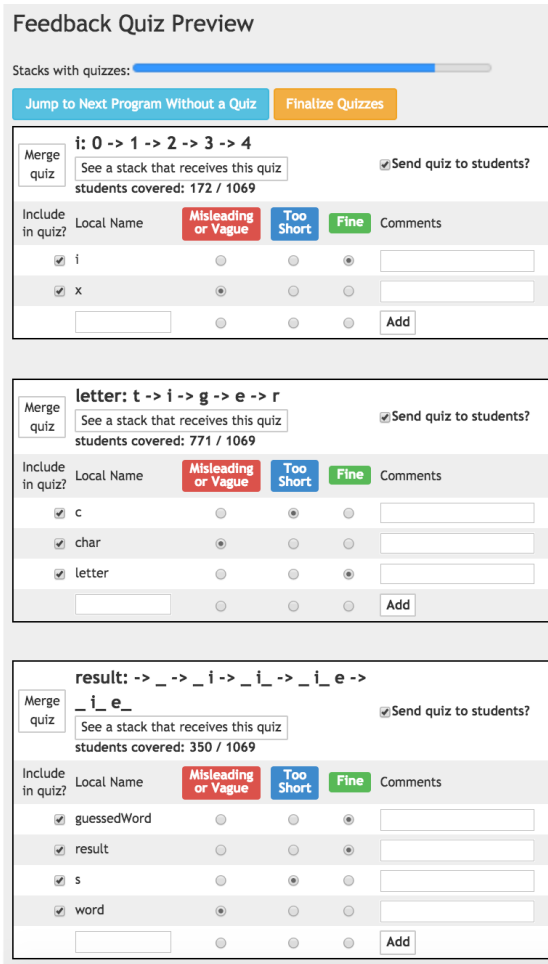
Feedback Quiz Preview

Stacks with quizzes:

Jump to Next Program Without a Quiz

Finalize Quizzes

Merge quiz

i: 0 -> 1 -> 2 -> 3 -> 4

See a stack that receives this quiz

Send quiz to students?

students covered: 172 / 1069

| Include in quiz? | Local Name | Misleading or Vague | Too Short | Fine | Comments |
|---|---|---|---|---|---|
| | i | | | | |
| | x | | | | |
| | | | | | Add |

Merge quiz

letter: t -> i -> g -> e -> r

See a stack that receives this quiz

Send quiz to students?

students covered: 771 / 1069

| Include in quiz? | Local Name | Misleading or Vague | Too Short | Fine | Comments |
|---|---|---|---|---|---|
| | c | | | | |
| | char | | | | |
| | letter | | | | |
| | | | | | Add |

Merge quiz

result: -> _ -> _ i -> _ i_ -> _ i_ e -> _ i_ e_

See a stack that receives this quiz

Send quiz to students?

students covered: 350 / 1069

| Include in quiz? | Local Name | Misleading or Vague | Too Short | Fine | Comments |
|---|---|---|---|---|---|
| | guessedWord | | | | |
| | result | | | | |
| | s | | | | |
| | word | | | | |
| | | | | | Add |